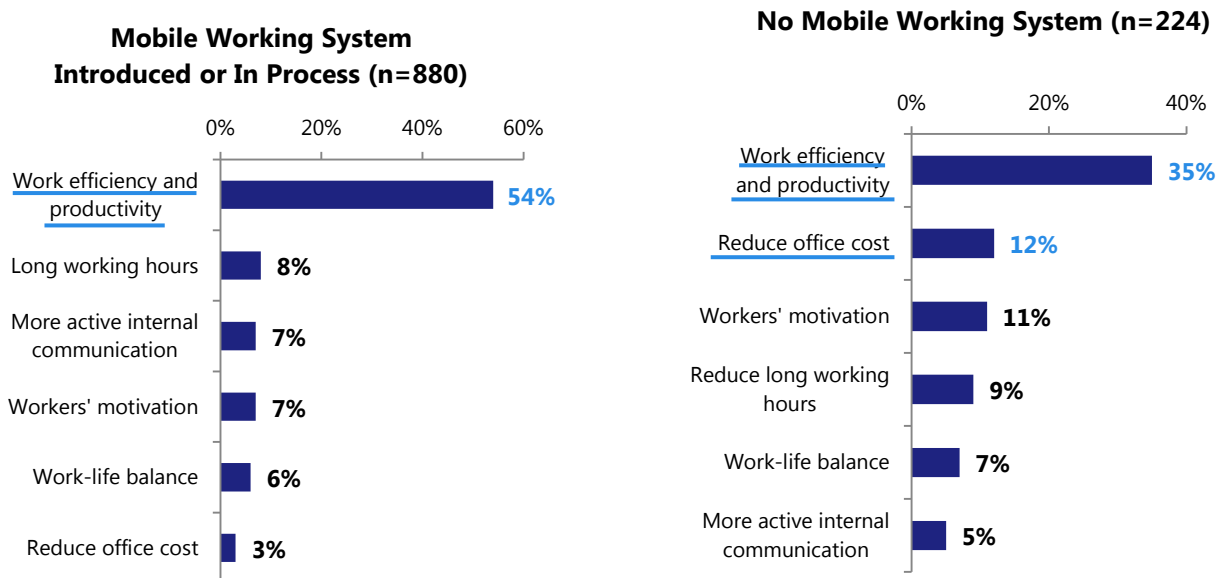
Mobile Working System Introduced or In Process (n=880)

0% 20% 40% 60%

| | |
|---|---|
| Work efficiency and productivity | 54% |
| Long working hours | 8% |
| More active internal communication | 7% |
| Workers' motivation | 7% |
| Work-life balance | 6% |
| Reduce office cost | 3% |

No Mobile Working System (n=224)

0% 20% 40%

| | |
|---|---|
| Work efficiency and productivity | 35% |
| Reduce office cost | 12% |
| Workers' motivation | 11% |
| Reduce long working hours | 9% |
| Work-life balance | 7% |
| More active internal communication | 5% |